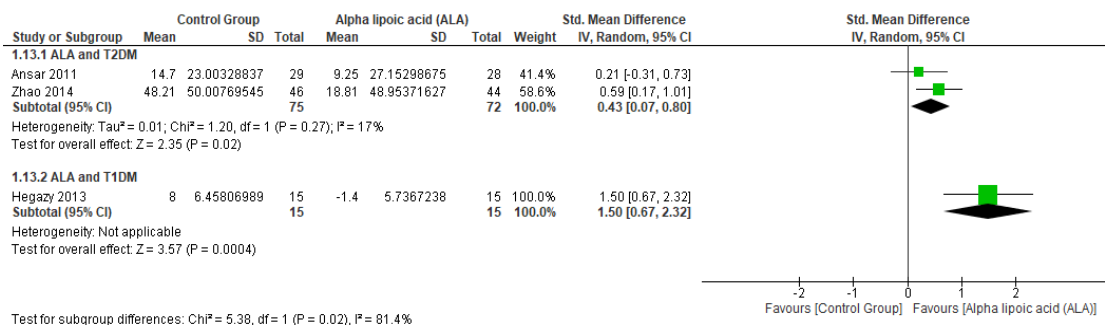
| Study or Subgroup | Control Group Mean | Control Group SD | Control Group Total | Alpha lipoic acid (ALA) Mean | Alpha lipoic acid (ALA) SD | Alpha lipoic acid (ALA) Total | Weight | Std. Mean Difference IV, Random, 95% CI |
|---|---|---|---|---|---|---|---|---|
| **1.13.1 ALA and T2DM** | | | | | | | | |
| Ansar 2011 | 14.7 | 23.00328837 | 29 | 9.25 | 27.15298675 | 28 | 41.4% | 0.21 [-0.31, 0.73] |
| Zhao 2014 | 48.21 | 50.00769545 | 46 | 18.81 | 48.95371627 | 44 | 58.6% | 0.59 [0.17, 1.01] |
| **Subtotal (95% CI)** | | | **75** | | | **72** | **100.0%** | **0.43 [0.07, 0.80]** |

Heterogeneity: Tau² = 0.01; Chi² = 1.20, df = 1 (P = 0.27); I² = 17%
Test for overall effect: Z = 2.35 (P = 0.02)

| Study or Subgroup | Control Group Mean | Control Group SD | Control Group Total | Alpha lipoic acid (ALA) Mean | Alpha lipoic acid (ALA) SD | Alpha lipoic acid (ALA) Total | Weight | Std. Mean Difference IV, Random, 95% CI |
|---|---|---|---|---|---|---|---|---|
| **1.13.2 ALA and T1DM** | | | | | | | | |
| Hegazy 2013 | 8 | 6.45806989 | 15 | -1.4 | 5.7367238 | 15 | 100.0% | 1.50 [0.67, 2.32] |
| **Subtotal (95% CI)** | | | **15** | | | **15** | **100.0%** | **1.50 [0.67, 2.32]** |

Heterogeneity: Not applicable
Test for overall effect: Z = 3.57 (P = 0.0004)

Test for subgroup differences: Chi² = 5.38, df = 1 (P = 0.02), I² = 81.4%

Std. Mean Difference
IV, Random, 95% CI
-2 -1 0 1 2
Favours [Control Group] Favours [Alpha lipoic acid (ALA)]